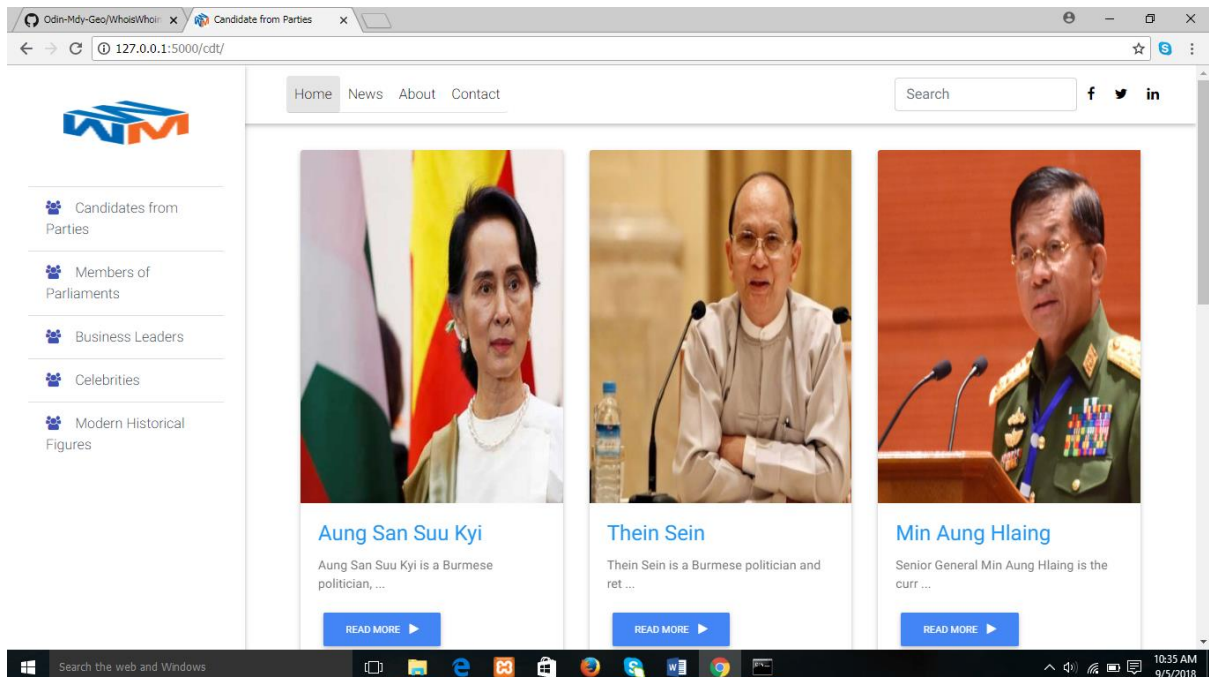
Odin-Mdy-Geo/WhoisWhoin × Candidate from Parties ×

127.0.0.1:5000/cdt/

Home News About Contact

Search

f in

Candidates from Parties

Members of Parliaments

Business Leaders

Celebrities

Modern Historical Figures

Aung San Suu Kyi

Aung San Suu Kyi is a Burmese politician, ...

READ MORE

Thein Sein

Thein Sein is a Burmese politician and ret ...

READ MORE

Min Aung Hlaing

Senior General Min Aung Hlaing is the curr ...

READ MORE

Search the web and Windows

10:35 AM
9/5/2018